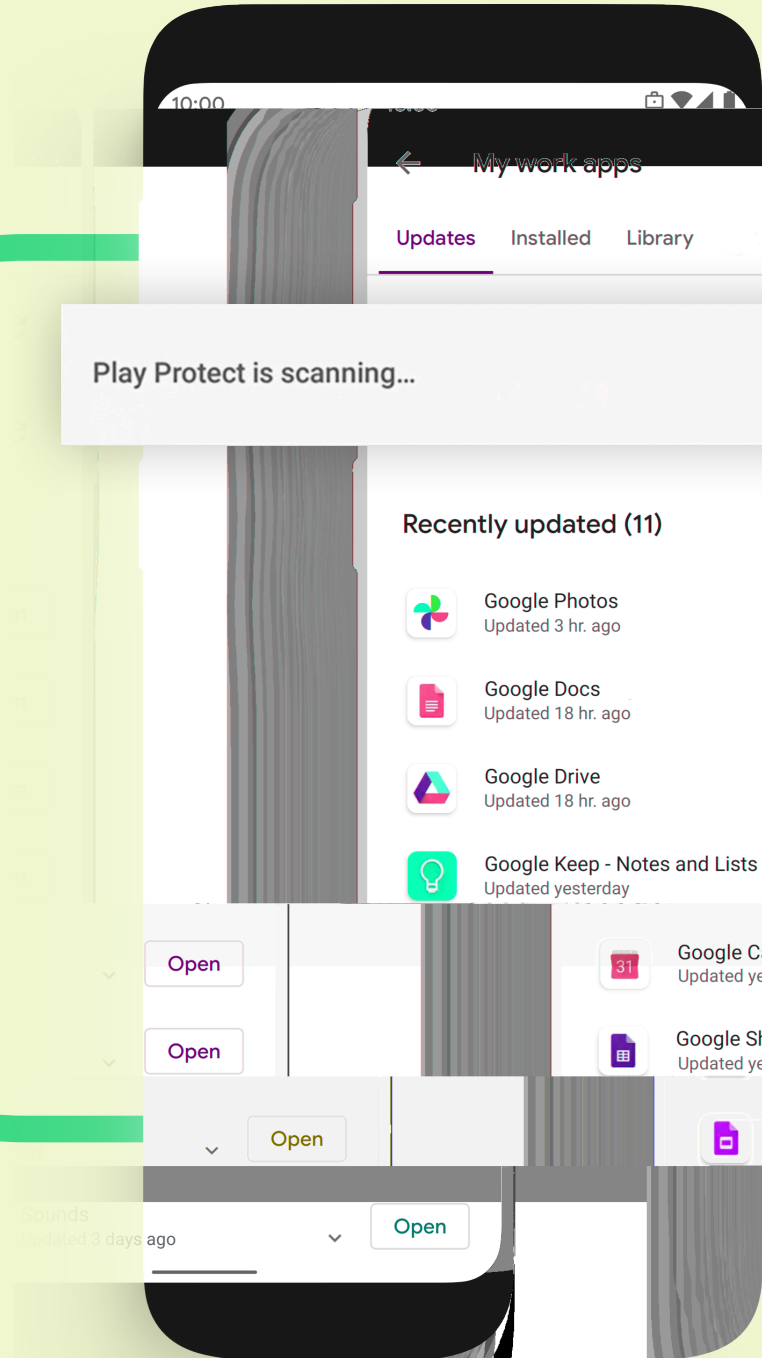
10:00

My work apps

Updates Installed Library

Play Protect is scanning...

Recently updated (11)

Google Photos
Updated 3 hr. ago

Google Docs
Updated 18 hr. ago

Google Drive
Updated 18 hr. ago

Google Keep - Notes and Lists
Updated yesterday

Open

Google C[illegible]
Updated ye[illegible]

Open

Google Sh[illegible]
Updated ye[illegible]

Open

Sounds
Updated 3 days ago

Open